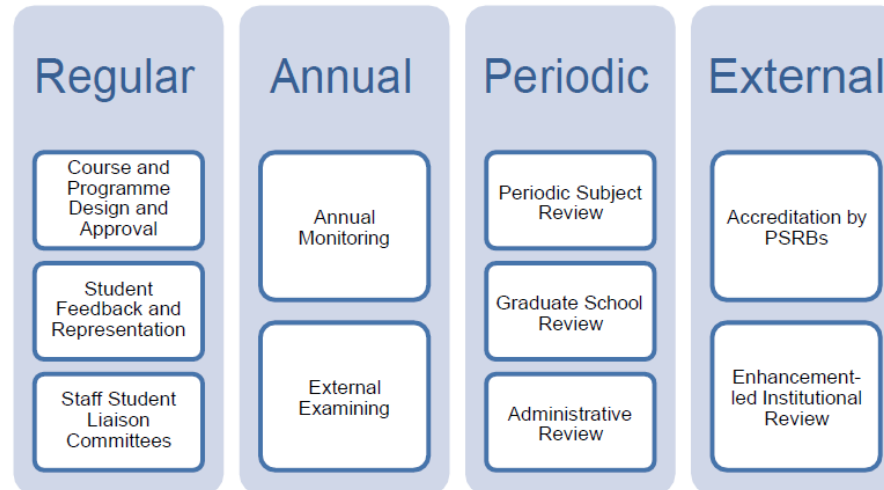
Regular

Course and Programme Design and Approval

Student Feedback and Representation

Staff Student Liaison Committees

Annual

Annual Monitoring

External Examining

Periodic

Periodic Subject Review

Graduate School Review

Administrative Review

External

Accreditation by PSRBs

Enhancement-led Institutional Review